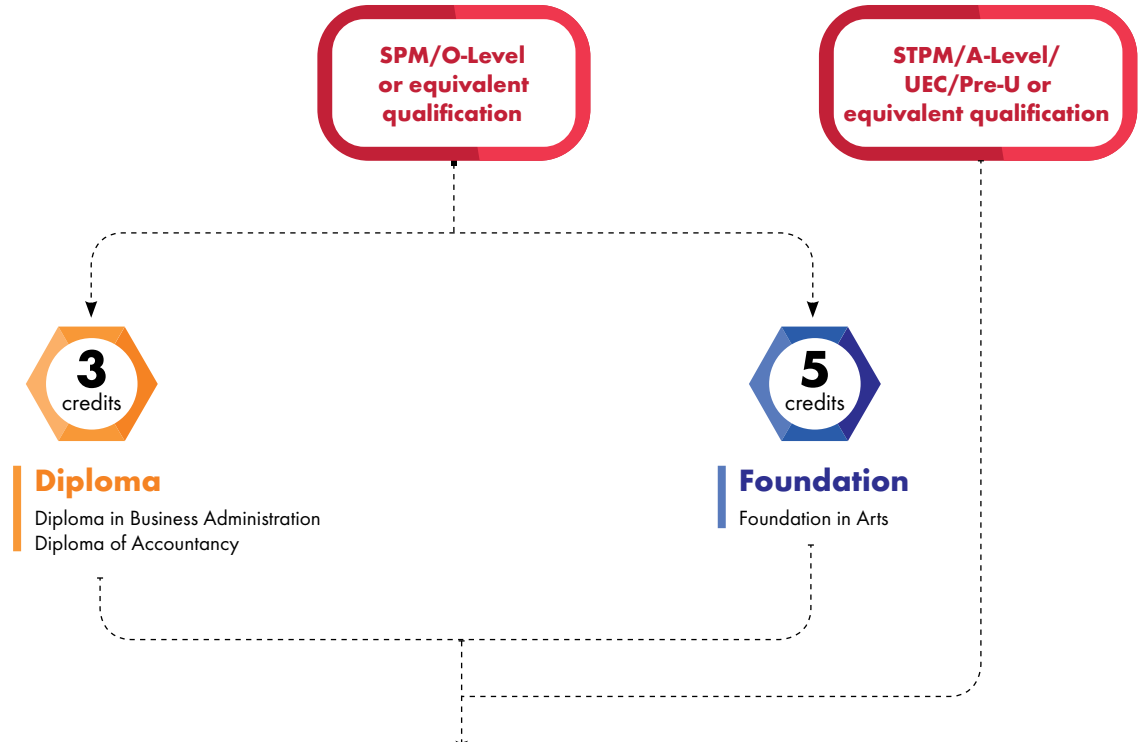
SPM/O-Level or equivalent qualification

STPM/A-Level/ UEC/Pre-U or equivalent qualification

3 credits

5 credits

Diploma

Diploma in Business Administration
Diploma of Accountancy

Foundation

Foundation in Arts